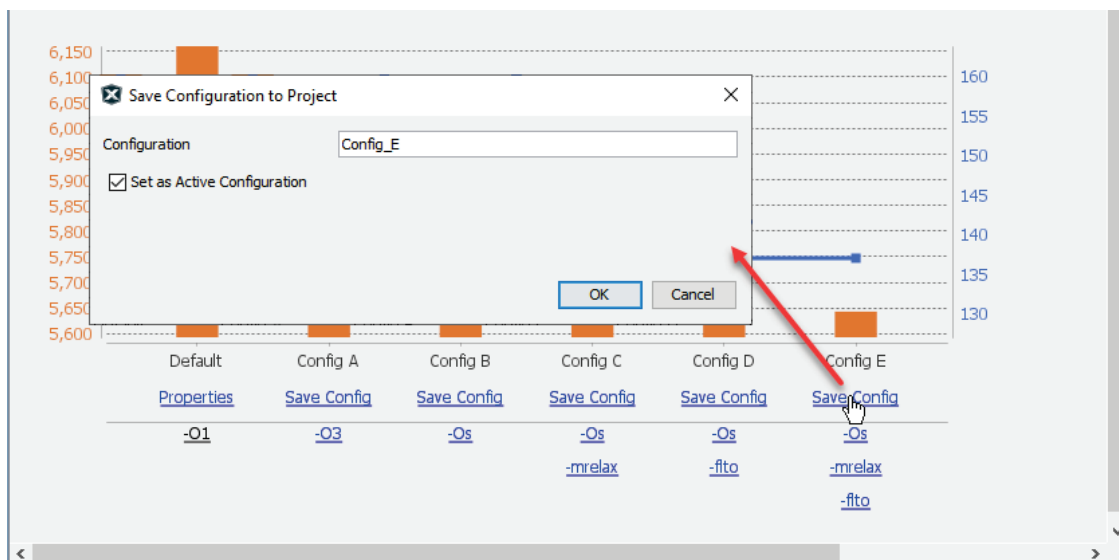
6,150
6,100
6,050
6,000
5,950
5,900
5,850
5,800
5,750
5,700
5,650
5,600

160
155
150
145
140
135
130

Save Configuration to Project

Configuration Config_E

Set as Active Configuration

OK Cancel

| Default | Config A | Config B | Config C | Config D | Config E |
|---|---|---|---|---|---|
| Properties | Save Config | Save Config | Save Config | Save Config | Save Config |
| -O1 | -O3 | -Os | -Os | -Os | -Os |
| | | | -mrelax | -flto | -mrelax |
| | | | | | -flto |